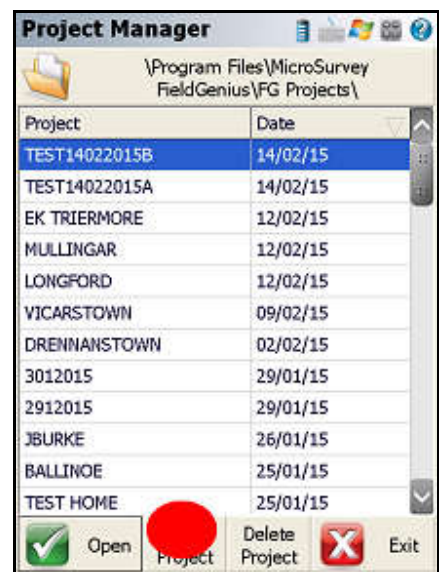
Project Manager

\Program Files\MicroSurvey FieldGenius\FG Projects\

| Project | Date |
|---|---|
| TEST14022015B | 14/02/15 |
| TEST14022015A | 14/02/15 |
| EK TRIERMORE | 12/02/15 |
| MULLINGAR | 12/02/15 |
| LONGFORD | 12/02/15 |
| VICARSTOWN | 09/02/15 |
| DRENNANSTOWN | 02/02/15 |
| 3012015 | 29/01/15 |
| 2912015 | 29/01/15 |
| JBURKE | 26/01/15 |
| BALLINOE | 25/01/15 |
| TEST HOME | 25/01/15 |

Open
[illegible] Project
Delete Project
Exit